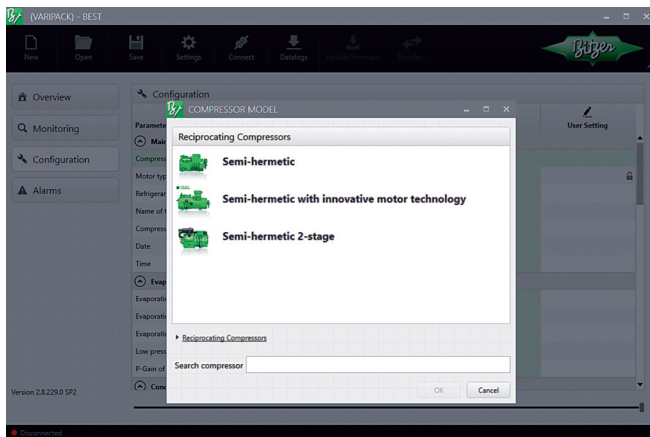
(VARIPACK) - BEST

New
Open
Save
Settings
Connect
Datalogs
Update Firmware
Transfer

Bitzer

Overview
Monitoring
Configuration
Alarms

Configuration

Paramete
Main
Compress
Motor typ
Refrigeran
Name of t
Compress
Date
Time
Evap
Evaporati
Evaporati
Evaporati
Low press
P-Gain of
Cond

User Setting

COMPRESSOR MODEL

Reciprocating Compressors

Semi-hermetic

Semi-hermetic with innovative motor technology

Semi-hermetic 2-stage

Reciprocating Compressors

Search compressor

OK
Cancel

Version 2.8.229.0 SP2

Disconnected